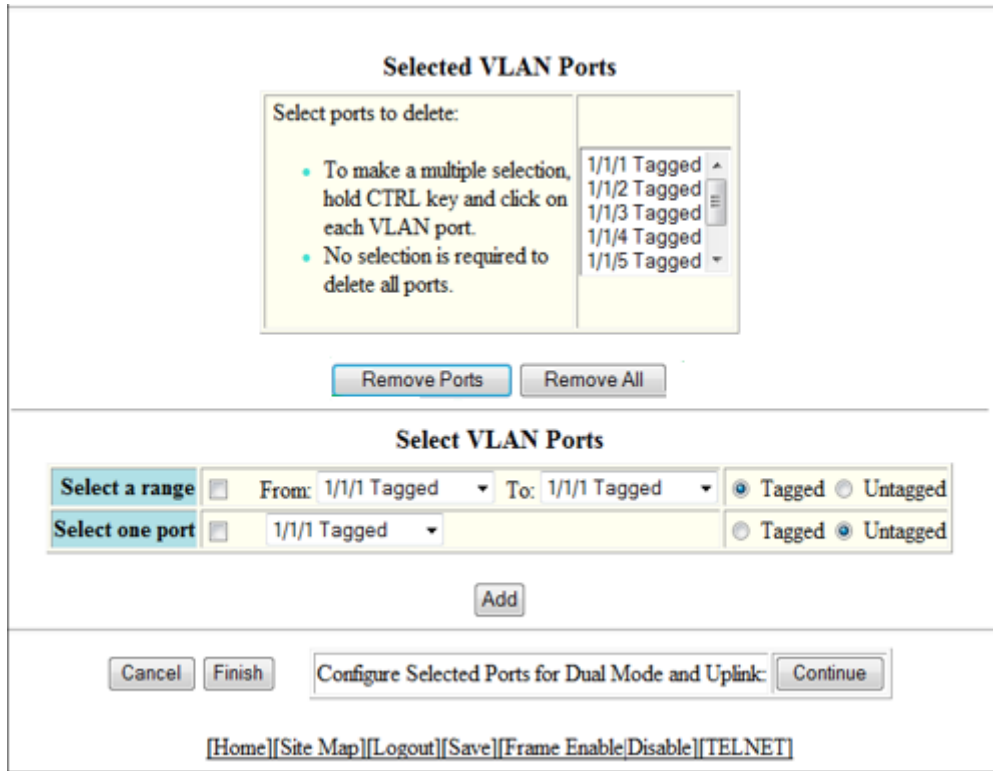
Selected VLAN Ports

Select ports to delete:

- To make a multiple selection, hold CTRL key and click on each VLAN port.
- No selection is required to delete all ports.

1/1/1 Tagged
1/1/2 Tagged
1/1/3 Tagged
1/1/4 Tagged
1/1/5 Tagged

Remove Ports | Remove All

Select VLAN Ports

| Select a range | From: 1/1/1 Tagged To: 1/1/1 Tagged | Tagged Untagged |
|---|---|---|
| Select one port | 1/1/1 Tagged | Tagged Untagged |

Add

Cancel | Finish | Configure Selected Ports for Dual Mode and Uplink: Continue

[Home][Site Map][Logout][Save][Frame Enable|Disable][TELNET]